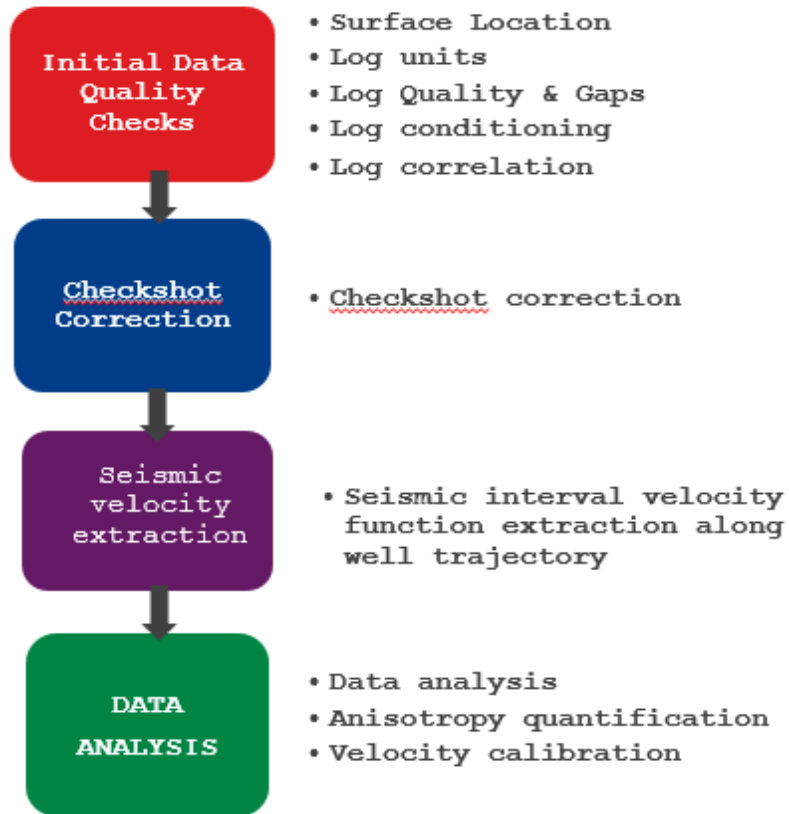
Initial Data Quality Checks

• Surface Location
• Log units
• Log Quality & Gaps
• Log conditioning
• Log correlation

Checkshot Correction

• Checkshot correction

Seismic velocity extraction

• Seismic interval velocity function extraction along well trajectory

DATA ANALYSIS

• Data analysis
• Anisotropy quantification
• Velocity calibration